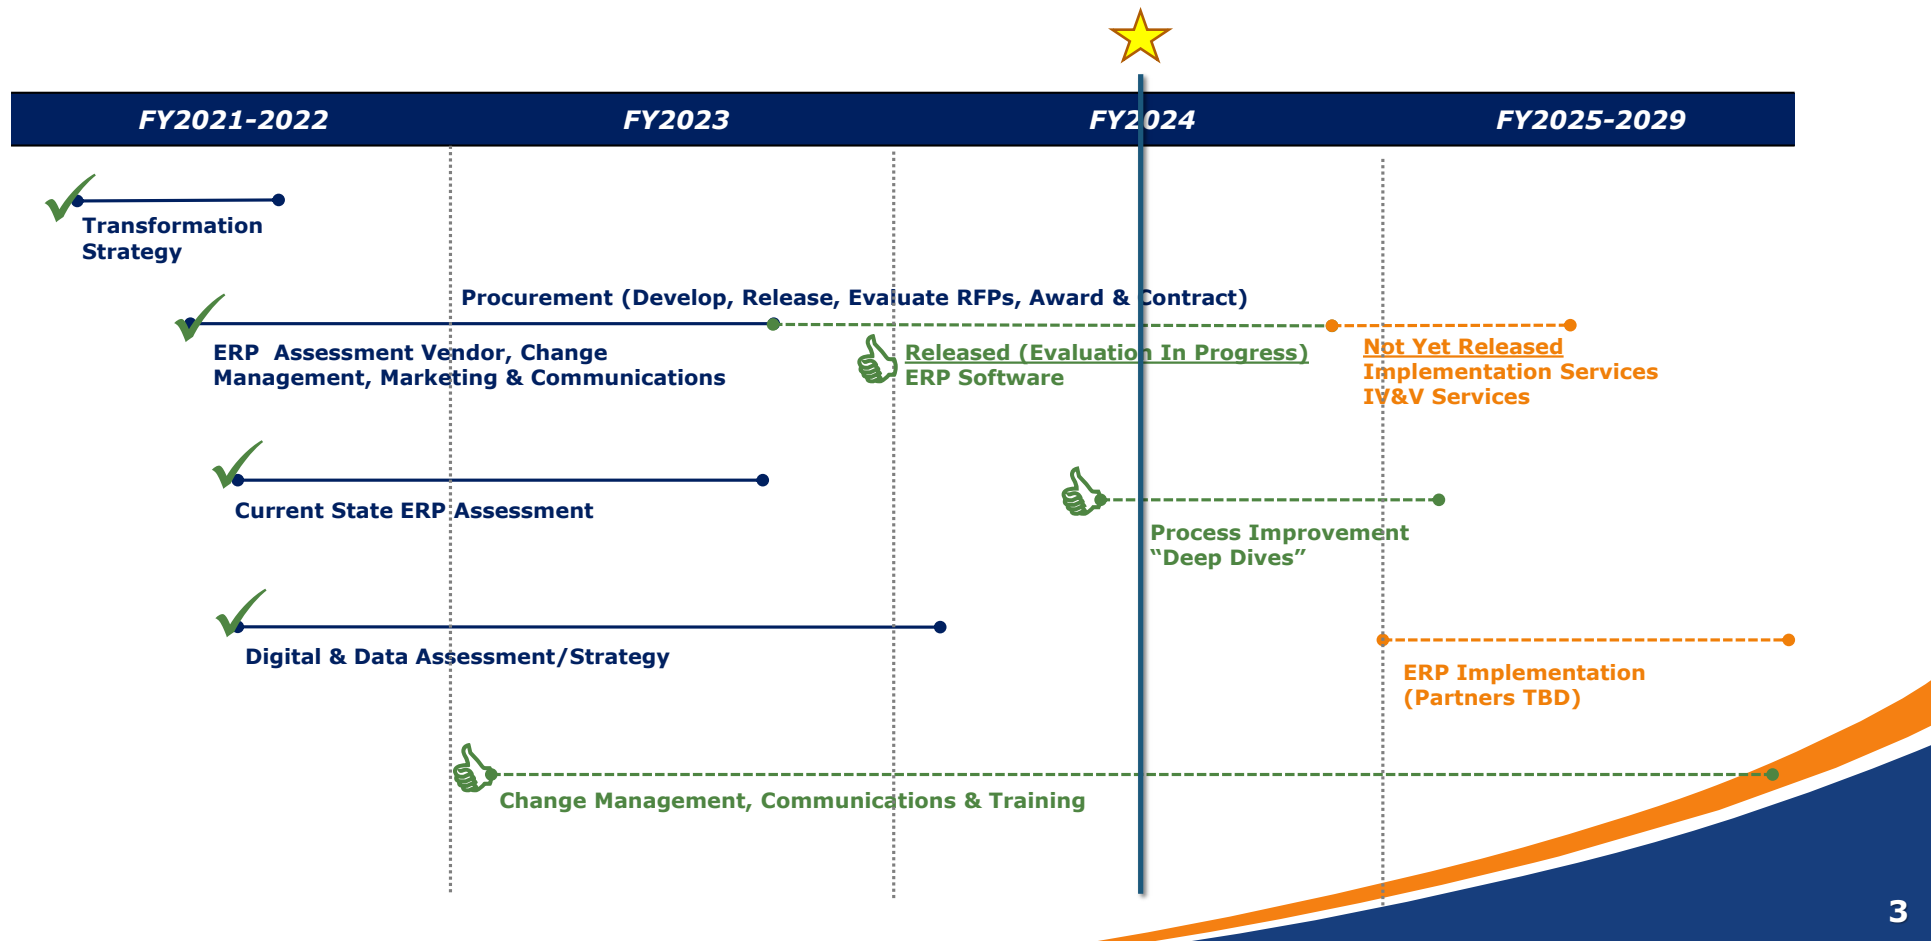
FY2021-2022

FY2023

FY2024

FY2025-2029

Transformation Strategy

Procurement (Develop, Release, Evaluate RFPs, Award & Contract)

ERP Assessment Vendor, Change Management, Marketing & Communications

Released (Evaluation In Progress)
ERP Software

Not Yet Released
Implementation Services
IV&V Services

Current State ERP Assessment

Process Improvement "Deep Dives"

Digital & Data Assessment/Strategy

ERP Implementation (Partners TBD)

Change Management, Communications & Training

3